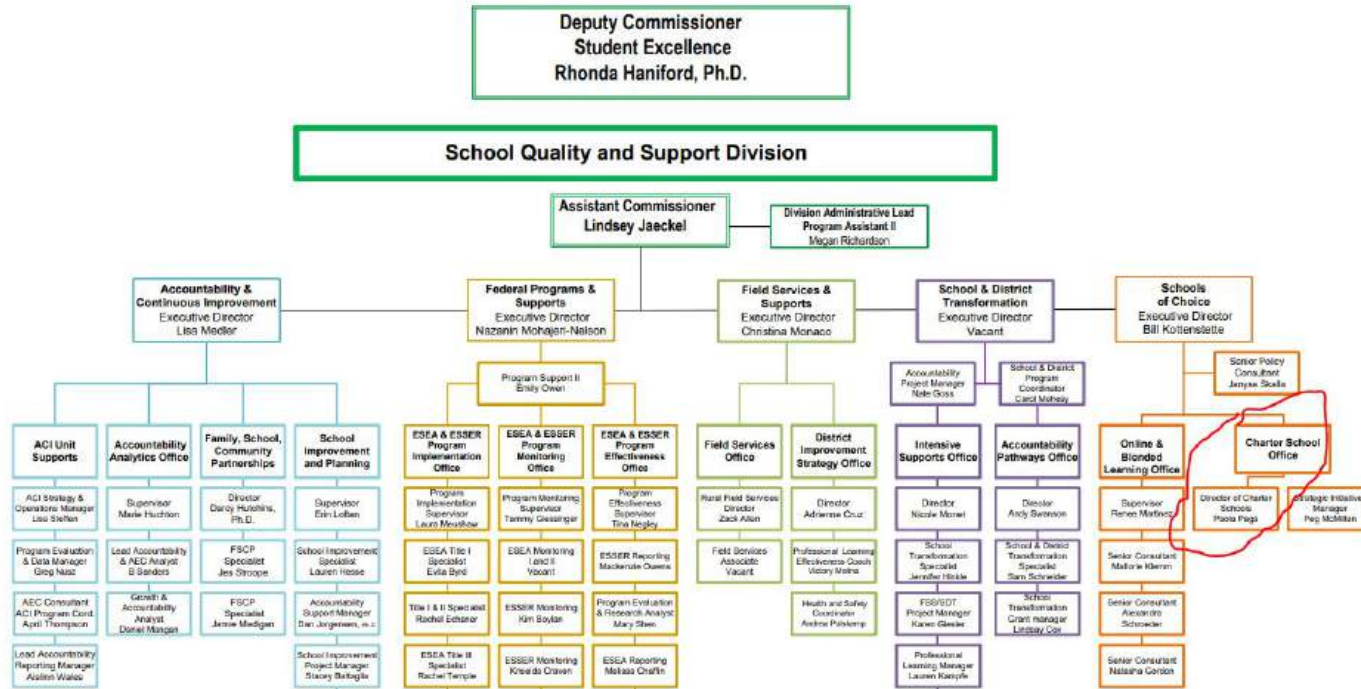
Deputy Commissioner
Student Excellence
Rhonda Haniford, Ph.D.

School Quality and Support Division

Assistant Commissioner
Lindsey Jaeckel

Division Administrative Lead
Program Assistant II
Megan Richardson

Accountability & Continuous Improvement
Executive Director
Lisa Medler

Federal Programs & Supports
Executive Director
Nazanin Mohajeri-Nelson

Field Services & Supports
Executive Director
Christina Monaco

School & District Transformation
Executive Director
Vacant

Schools of Choice
Executive Director
Bill Kottenstette

Program Support II
Emily Owen

Accountability Project Manager
Nate Goss

School & District Program Coordinator
Carol Mohesy

Senior Policy Consultant
Jenyse Skella

ACI Unit Supports

Accountability Analytics Office

Family, School, Community Partnerships

School Improvement and Planning

ESEA & ESSER Program Implementation Office

ESEA & ESSER Program Monitoring Office

ESEA & ESSER Program Effectiveness Office

Field Services Office

District Improvement Strategy Office

Intensive Supports Office

Accountability Pathways Office

Online & Blended Learning Office

Charter School Office

ACI Strategy & Operations Manager
Lisa Steffen

Supervisor
Marie Huchton

Director
Darcy Hutchins, Ph.D.

Supervisor
Erin Loiben

Program Implementation Supervisor
Laura Meushaw

Program Monitoring Supervisor
Tammy Giessinger

Program Effectiveness Supervisor
Tina Negley

Rural Field Services Director
Zack Allen

Director
Adrienne Cruz

Director
Nicole Monet

Director
Andy Swanson

Supervisor
Renee Martinez

Director of Charter Schools
Paola Paga

Strategic Initiative Manager
Peg McMillen

Program Evaluation & Data Manager
Greg Nusz

Lead Accountability & AEC Analyst
B Sanders

FSCP Specialist
Jes Stroope

School Improvement Specialist
Lauren Hesse

ESEA Title I Specialist
Evita Byrd

ESEA Monitoring I and II
Vacant

ESSER Reporting
Mackenzie Owens

Field Services Associate
Vacant

Professional Learning Effectiveness Coach
Victory Molina

School Transformation Specialist
Jennifer Hinkle

School & District Transformation Specialist
Sam Schneider

Senior Consultant
Mallorie Klemm

AEC Consultant
ACI Program Cord.
April Thompson

Growth & Accountability Analyst
Daniel Morgan

FSCP Specialist
Jamie Madigan

Accountability Support Manager
Dan Jorgensen, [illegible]

Title I & II Specialist
Rachel Echanor

ESSER Monitoring
Kim Boylan

Program Evaluation & Research Analyst
Mary Shen

Health and Safety Coordinator
Andrea Polsterp

FSB/SDT Project Manager
Karen Giesler

School Transformation Grant manager
Lindsay Cox

Senior Consultant
Alexandra Schroeder

Lead Accountability Reporting Manager
Aislinn Wales

School Improvement Project Manager
Stacey Battaglia

ESEA Title III Specialist
Rachel Temple

ESSER Monitoring
Kristelle Craven

ESEA Reporting
Melissa Chaffin

Professional Learning Manager
Lauren Kampfe

Senior Consultant
Natasha Gordon